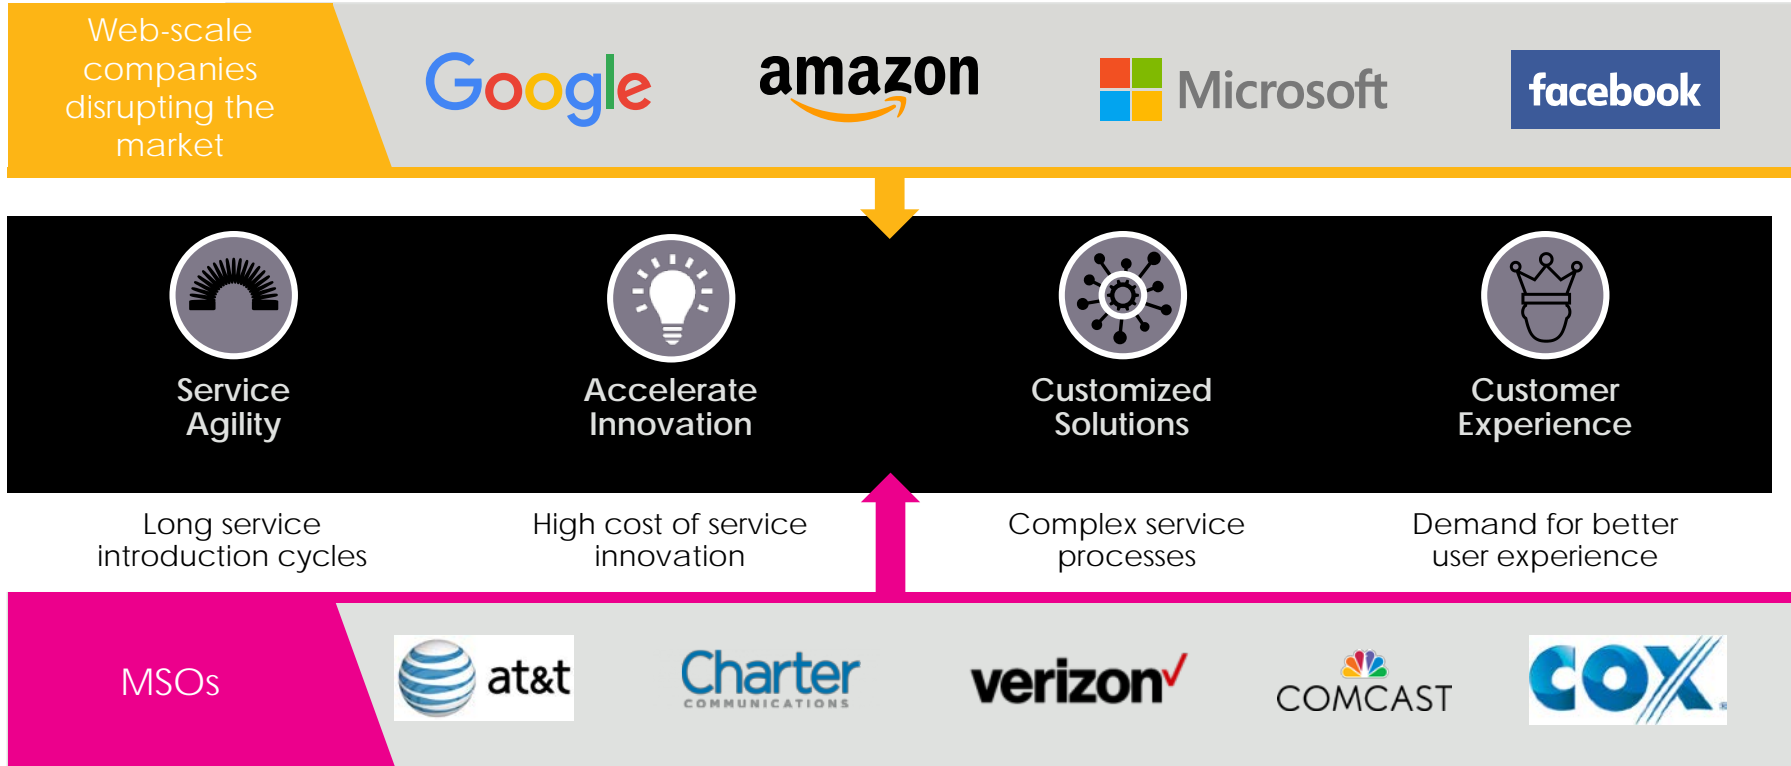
Web-scale companies disrupting the market

Google

amazon

Microsoft

facebook

Service Agility

Accelerate Innovation

Customized Solutions

Customer Experience

Long service introduction cycles

High cost of service innovation

Complex service processes

Demand for better user experience

MSOs

at&t

Charter COMMUNICATIONS

verizon

COMCAST

COX